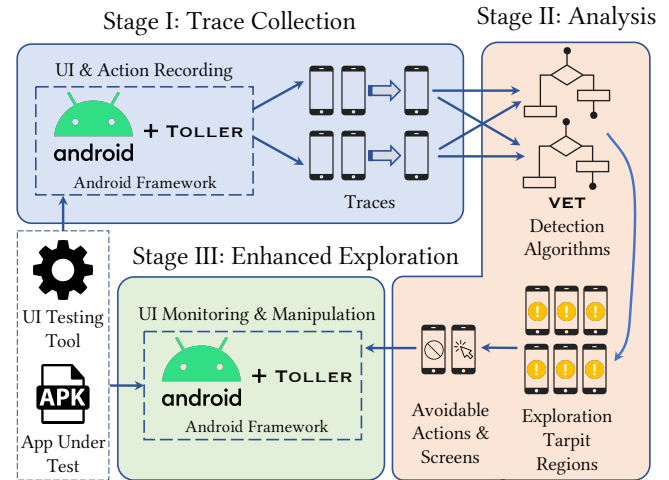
Stage I: Trace Collection

Stage II: Analysis

UI & Action Recording

android

+ TOLLER

Android Framework

Traces

VET

Detection Algorithms

Stage III: Enhanced Exploration

UI Testing Tool

UI Monitoring & Manipulation

android

+ TOLLER

Android Framework

APK

App Under Test

Avoidable Actions & Screens

Exploration Tarpit Regions